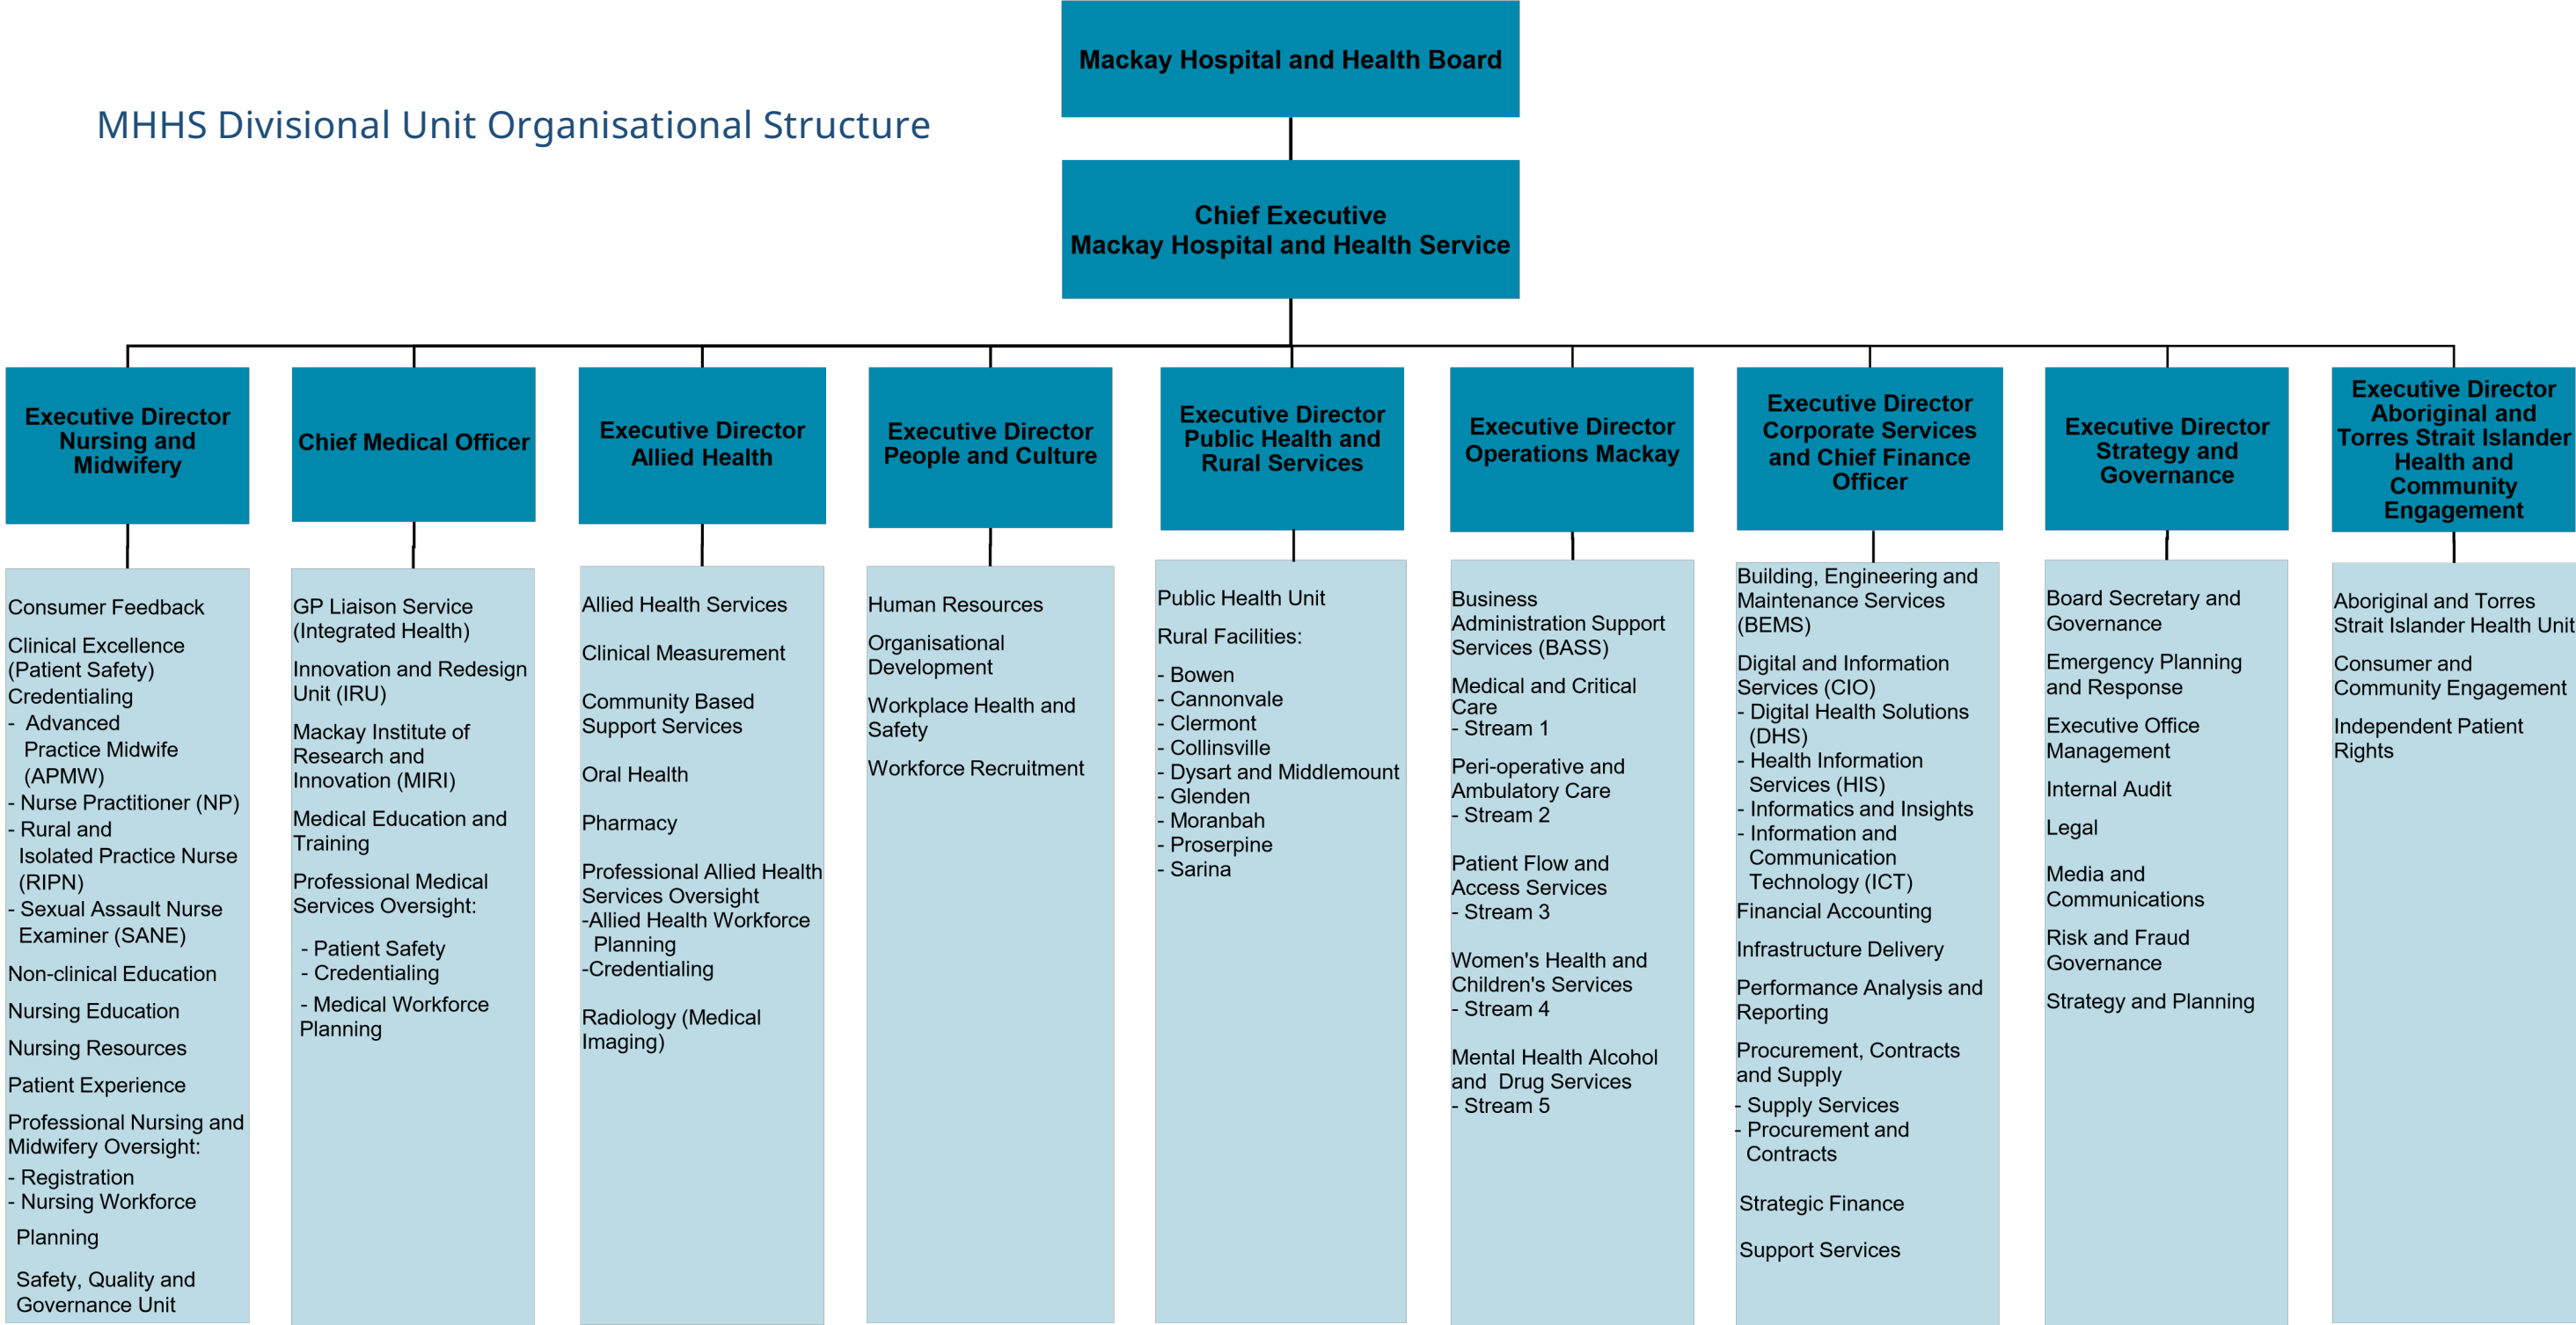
MHHS Divisional Unit Organisational Structure

Mackay Hospital and Health Board

Chief Executive
Mackay Hospital and Health Service

Executive Director Nursing and Midwifery

Consumer Feedback
Clinical Excellence (Patient Safety)
Credentialing
- Advanced Practice Midwife (APMW)
- Nurse Practitioner (NP)
- Rural and Isolated Practice Nurse (RIPN)
- Sexual Assault Nurse Examiner (SANE)
Non-clinical Education
Nursing Education
Nursing Resources
Patient Experience
Professional Nursing and Midwifery Oversight:
- Registration
- Nursing Workforce Planning
Safety, Quality and Governance Unit

Chief Medical Officer

GP Liaison Service (Integrated Health)
Innovation and Redesign Unit (IRU)
Mackay Institute of Research and Innovation (MIRI)
Medical Education and Training
Professional Medical Services Oversight:
- Patient Safety
- Credentialing
- Medical Workforce Planning

Executive Director Allied Health

Allied Health Services
Clinical Measurement
Community Based Support Services
Oral Health
Pharmacy
Professional Allied Health Services Oversight
-Allied Health Workforce Planning
-Credentialing
Radiology (Medical Imaging)

Executive Director People and Culture

Human Resources
Organisational Development
Workplace Health and Safety
Workforce Recruitment

Executive Director Public Health and Rural Services

Public Health Unit
Rural Facilities:
- Bowen
- Cannonvale
- Clermont
- Collinsville
- Dysart and Middlemount
- Glenden
- Moranbah
- Proserpine
- Sarina

Executive Director Operations Mackay

Business Administration Support Services (BASS)
Medical and Critical Care
- Stream 1
Peri-operative and Ambulatory Care
- Stream 2
Patient Flow and Access Services
- Stream 3
Women's Health and Children's Services
- Stream 4
Mental Health Alcohol and Drug Services
- Stream 5

Executive Director Corporate Services and Chief Finance Officer

Building, Engineering and Maintenance Services (BEMS)
Digital and Information Services (CIO)
- Digital Health Solutions (DHS)
- Health Information Services (HIS)
- Informatics and Insights
- Information and Communication Technology (ICT)
Financial Accounting
Infrastructure Delivery
Performance Analysis and Reporting
Procurement, Contracts and Supply
- Supply Services
- Procurement and Contracts
Strategic Finance
Support Services

Executive Director Strategy and Governance

Board Secretary and Governance
Emergency Planning and Response
Executive Office Management
Internal Audit
Legal
Media and Communications
Risk and Fraud Governance
Strategy and Planning

Executive Director Aboriginal and Torres Strait Islander Health and Community Engagement

Aboriginal and Torres Strait Islander Health Unit
Consumer and Community Engagement
Independent Patient Rights